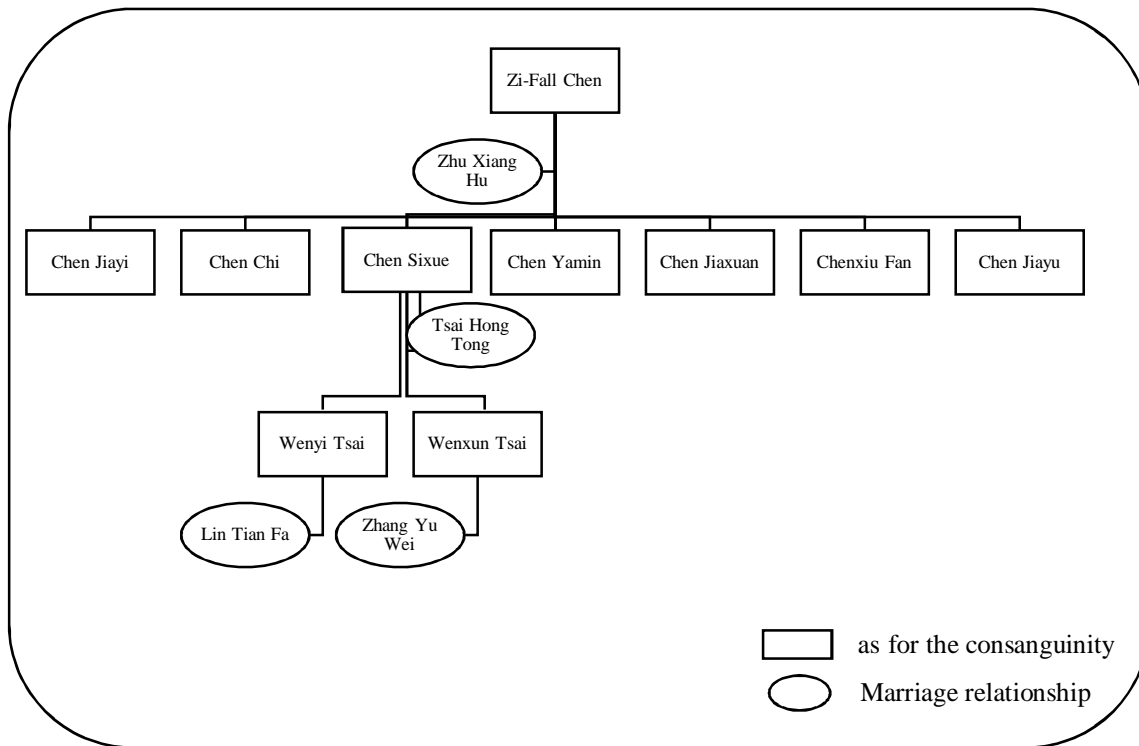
Zi-Fall Chen

Zhu Xiang Hu

Chen Jiayi

Chen Chi

Chen Sixue

Chen Yamin

Chen Jiaxuan

Chenxiu Fan

Chen Jiayu

Tsai Hong Tong

Wenyi Tsai

Wenxun Tsai

Lin Tian Fa

Zhang Yu Wei

as for the consanguinity

Marriage relationship